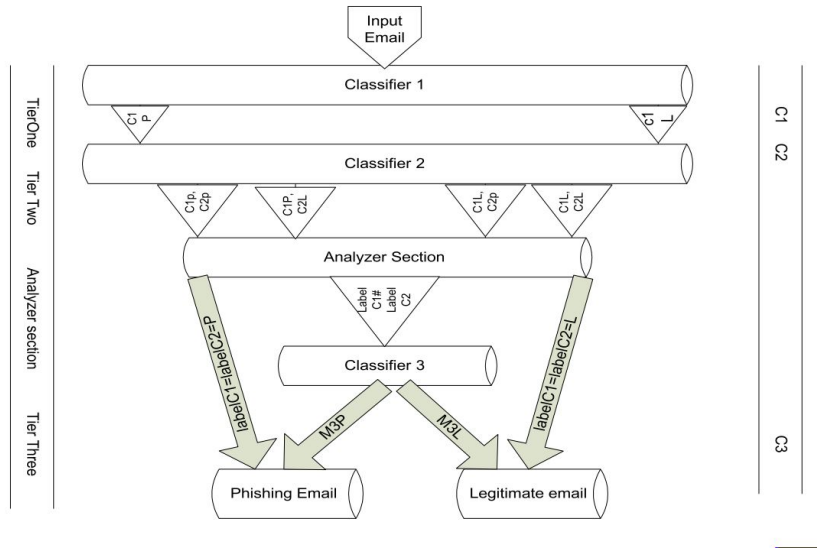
Input Email

Classifier 1

C1 P

C1 L

Classifier 2

C1p, C2p

C1P, C2L

C1L, C2p

C1L, C2L

Analyzer Section

Label C1# Label C2

labelC1=labelC2=P

labelC1=labelC2=L

Classifier 3

M3P

M3L

Phishing Email

Legitimate email

TierOne

Tier Two

Analyzer section

Tier Three

C1

C2

C3